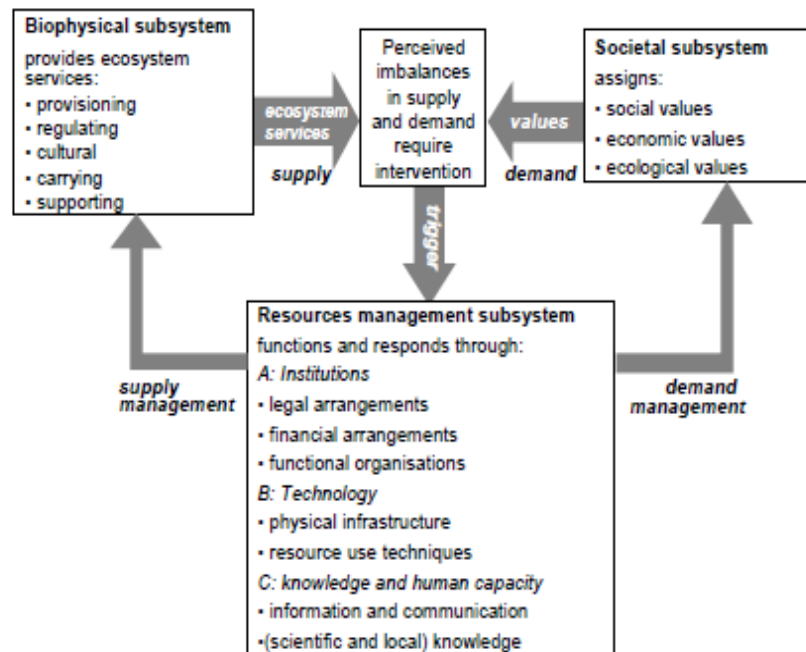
Biophysical subsystem
provides ecosystem services:
• provisioning
• regulating
• cultural
• carrying
• supporting

ecosystem services
supply

Perceived imbalances in supply and demand require intervention

values
demand

Societal subsystem
assigns:
• social values
• economic values
• ecological values

trigger

supply management

Resources management subsystem
functions and responds through:
A: Institutions
• legal arrangements
• financial arrangements
• functional organisations
B: Technology
• physical infrastructure
• resource use techniques
C: knowledge and human capacity
• information and communication
•(scientific and local) knowledge

demand management